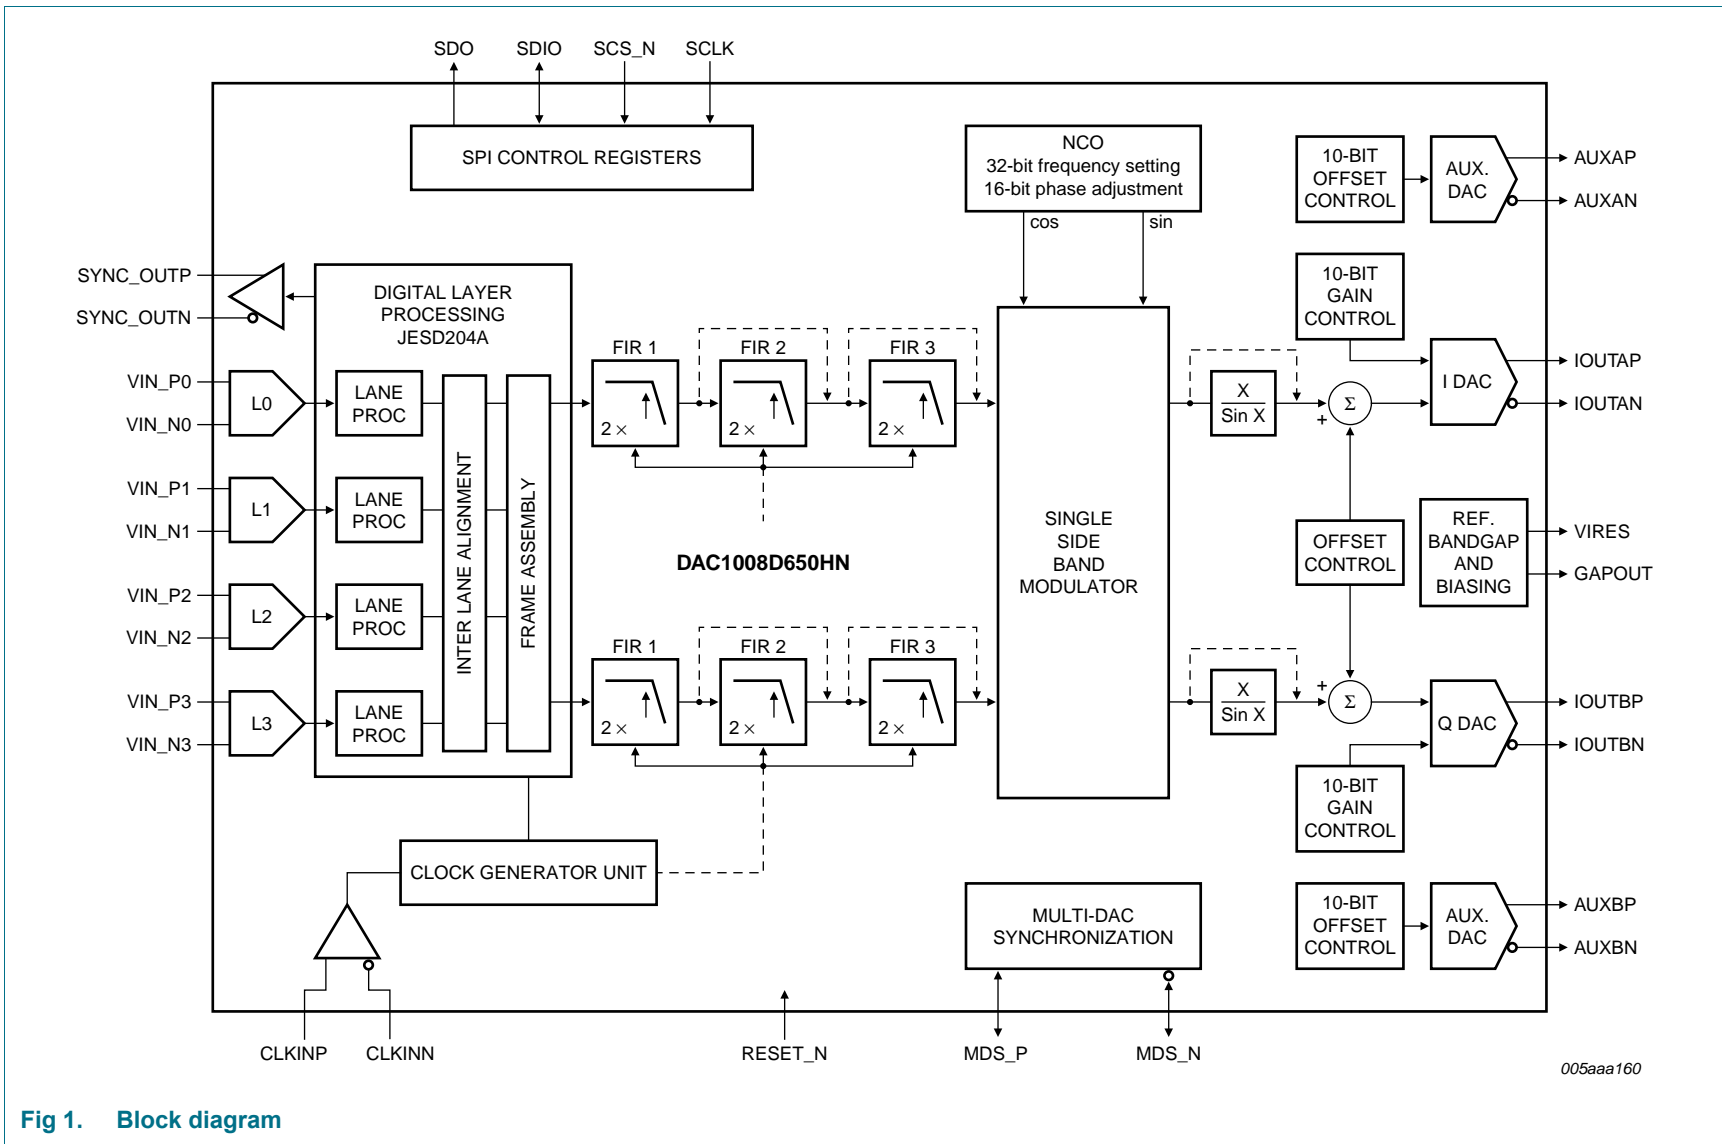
SDO SDIO SCS_N SCLK

SPI CONTROL REGISTERS

NCO
32-bit frequency setting
16-bit phase adjustment

cos sin

10-BIT OFFSET CONTROL

AUX. DAC

AUXAP
AUXAN

10-BIT GAIN CONTROL

SYNC_OUTP
SYNC_OUTN

DIGITAL LAYER PROCESSING JESD204A

VIN_P0
VIN_N0
L0
LANE PROC

VIN_P1
VIN_N1
L1
LANE PROC

VIN_P2
VIN_N2
L2
LANE PROC

VIN_P3
VIN_N3
L3
LANE PROC

INTER LANE ALIGNMENT

FRAME ASSEMBLY

FIR 1
$2\times$

FIR 2
$2\times$

FIR 3
$2\times$

SINGLE SIDE BAND MODULATOR

X
Sin X

$\Sigma$

+

I DAC

IOUTAP
IOUTAN

DAC1008D650HN

OFFSET CONTROL

REF. BANDGAP AND BIASING

VIRES
GAPOUT

FIR 1
$2\times$

FIR 2
$2\times$

FIR 3
$2\times$

X
Sin X

+

$\Sigma$

Q DAC

IOUTBP
IOUTBN

10-BIT GAIN CONTROL

CLOCK GENERATOR UNIT

MULTI-DAC SYNCHRONIZATION

10-BIT OFFSET CONTROL

AUX. DAC

AUXBP
AUXBN

CLKINP CLKINN RESET_N MDS_P MDS_N

005aaa160

Fig 1. Block diagram